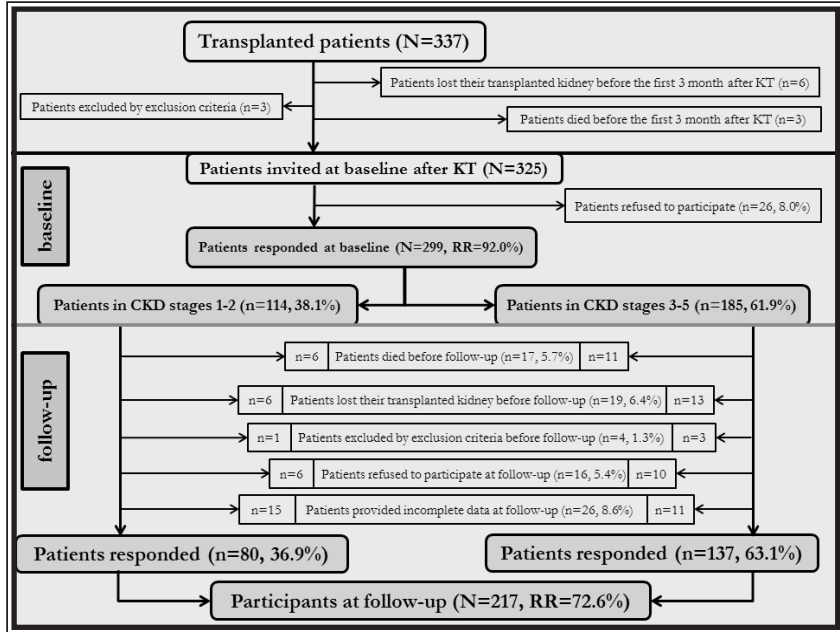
Transplanted patients (N=337)

Patients lost their transplanted kidney before the first 3 month after KT (n=6)

Patients excluded by exclusion criteria (n=3)

Patients died before the first 3 month after KT (n=3)

baseline

Patients invited at baseline after KT (N=325)

Patients refused to participate (n=26, 8.0%)

Patients responded at baseline (N=299, RR=92.0%)

Patients in CKD stages 1-2 (n=114, 38.1%)

Patients in CKD stages 3-5 (n=185, 61.9%)

follow-up

n=6 | Patients died before follow-up (n=17, 5.7%) | n=11

n=6 | Patients lost their transplanted kidney before follow-up (n=19, 6.4%) | n=13

n=1 | Patients excluded by exclusion criteria before follow-up (n=4, 1.3%) | n=3

n=6 | Patients refused to participate at follow-up (n=16, 5.4%) | n=10

n=15 | Patients provided incomplete data at follow-up (n=26, 8.6%) | n=11

Patients responded (n=80, 36.9%)

Patients responded (n=137, 63.1%)

Participants at follow-up (N=217, RR=72.6%)